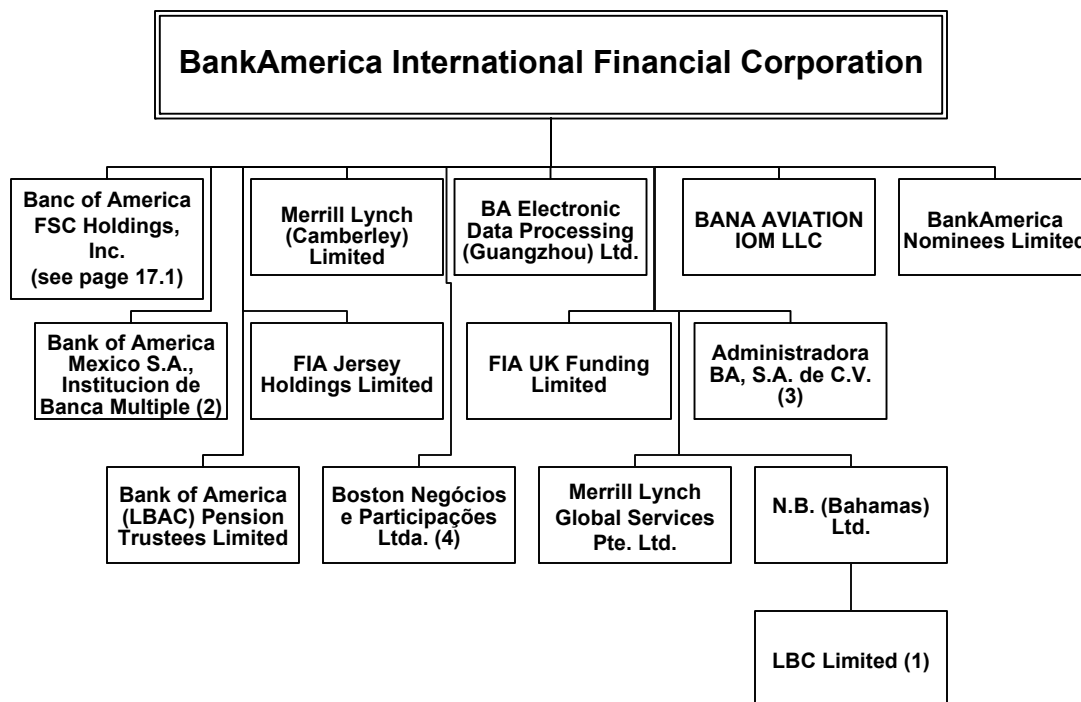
BankAmerica International Financial Corporation

Banc of America FSC Holdings, Inc. (see page 17.1)

Merrill Lynch (Camberley) Limited

BA Electronic Data Processing (Guangzhou) Ltd.

BANA AVIATION IOM LLC

BankAmerica Nominees Limited

Bank of America Mexico S.A., Institucion de Banca Multiple (2)

FIA Jersey Holdings Limited

FIA UK Funding Limited

Administradora BA, S.A. de C.V. (3)

Bank of America (LBAC) Pension Trustees Limited

Boston Negócios e Participações Ltda. (4)

Merrill Lynch Global Services Pte. Ltd.

N.B. (Bahamas) Ltd.

LBC Limited (1)